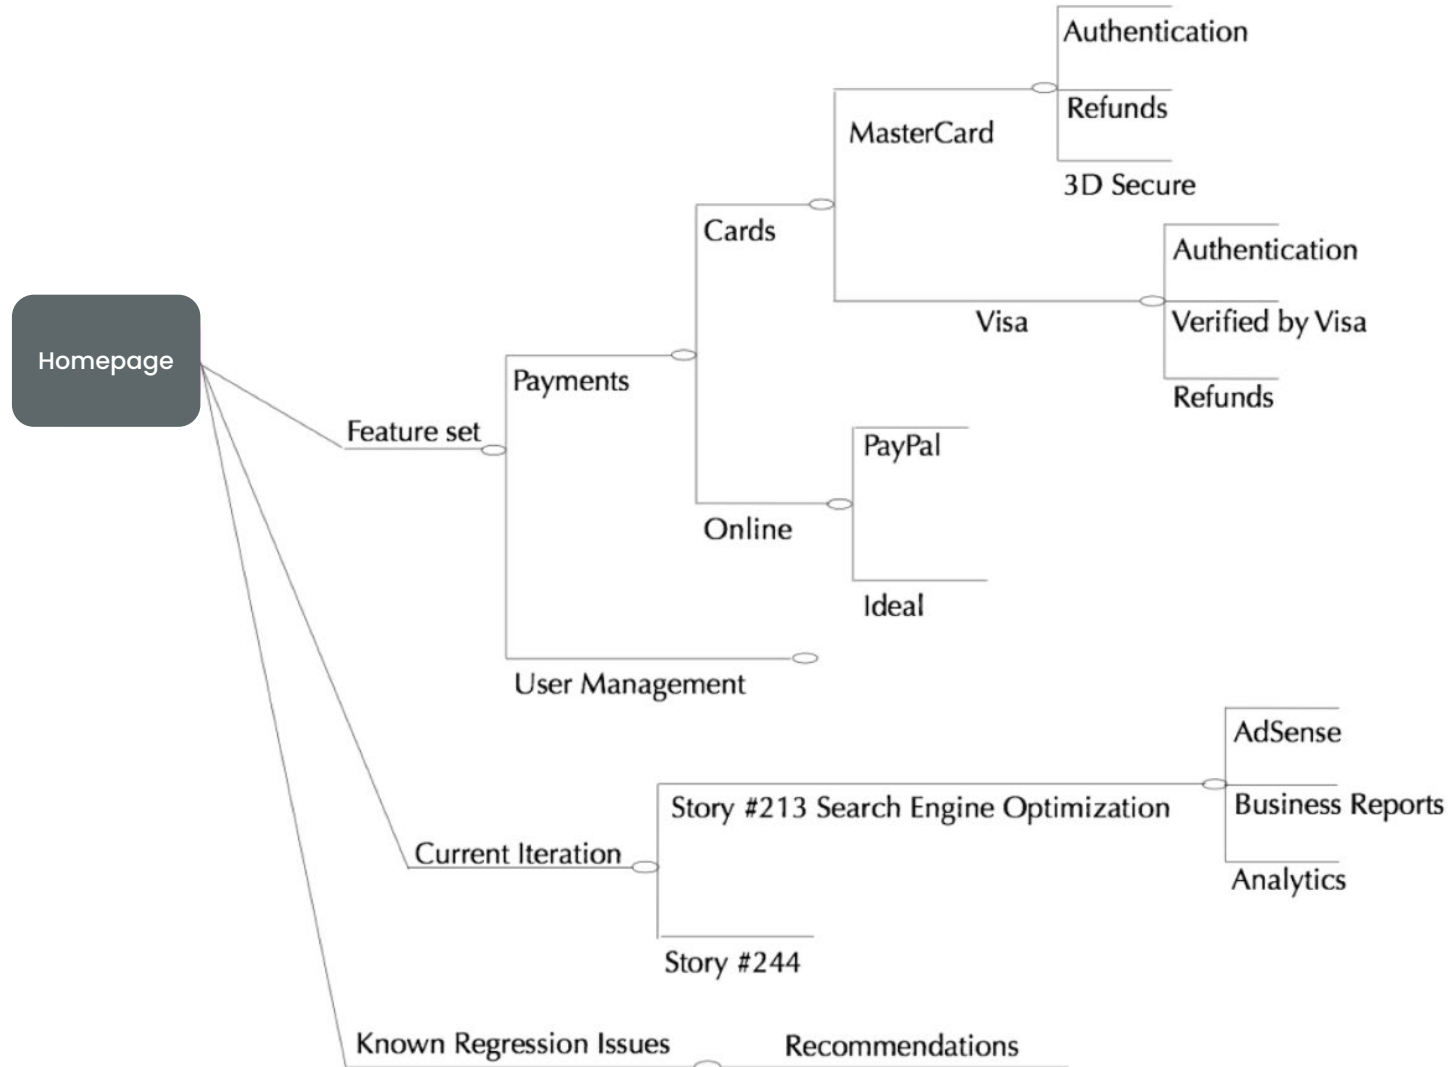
Homepage

Feature set

Payments

Cards

MasterCard

Authentication

Refunds

3D Secure

Visa

Authentication

Verified by Visa

Refunds

Online

PayPal

Ideal

User Management

Current Iteration

Story #213 Search Engine Optimization

AdSense

Business Reports

Analytics

Story #244

Known Regression Issues

Recommendations